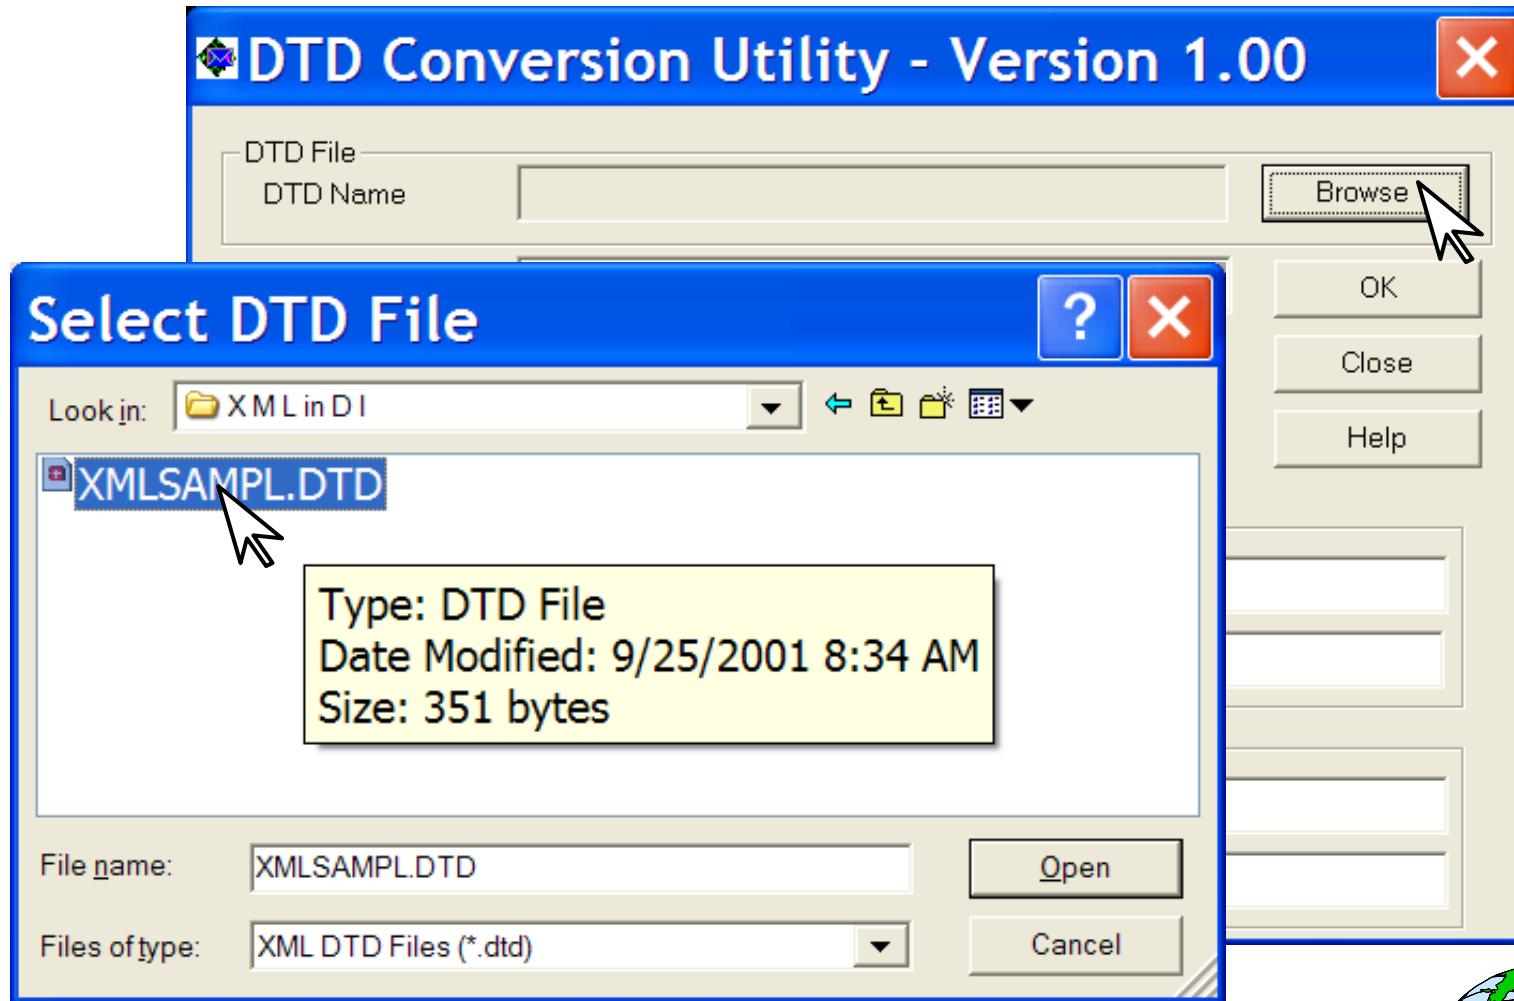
DTD Conversion Utility - Version 1.00

DTD File
DTD Name

Browse

OK

Close

Help

Select DTD File

Look in: XMLinDI

XMLSAMPL.DTD

Type: DTD File
Date Modified: 9/25/2001 8:34 AM
Size: 351 bytes

File name: XMLSAMPL.DTD

Open

Files of type: XML DTD Files (*.dtd)

Cancel